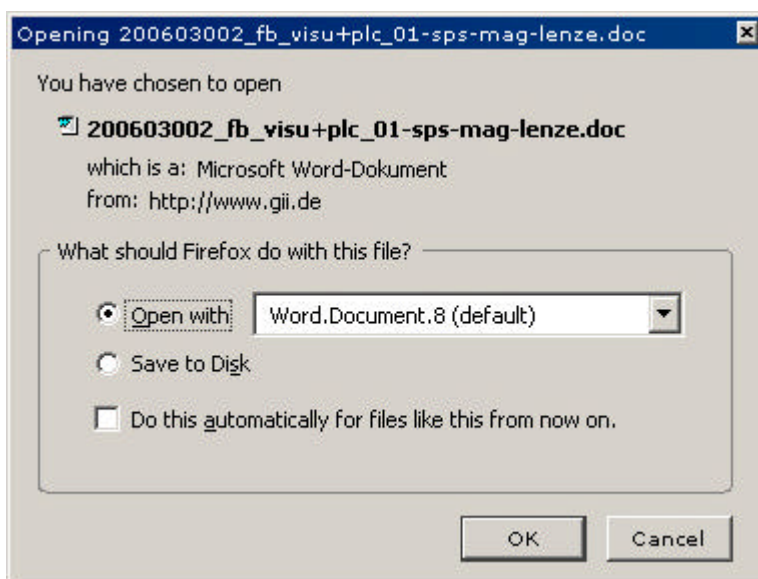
Opening 200603002_fb_visu+plc_01-sps-mag-lenze.doc

You have chosen to open

200603002_fb_visu+plc_01-sps-mag-lenze.doc

which is a: Microsoft Word-Dokument
from: http://www.gii.de

What should Firefox do with this file?

Open with Word.Document.8 (default)

Save to Disk

Do this automatically for files like this from now on.

OK Cancel